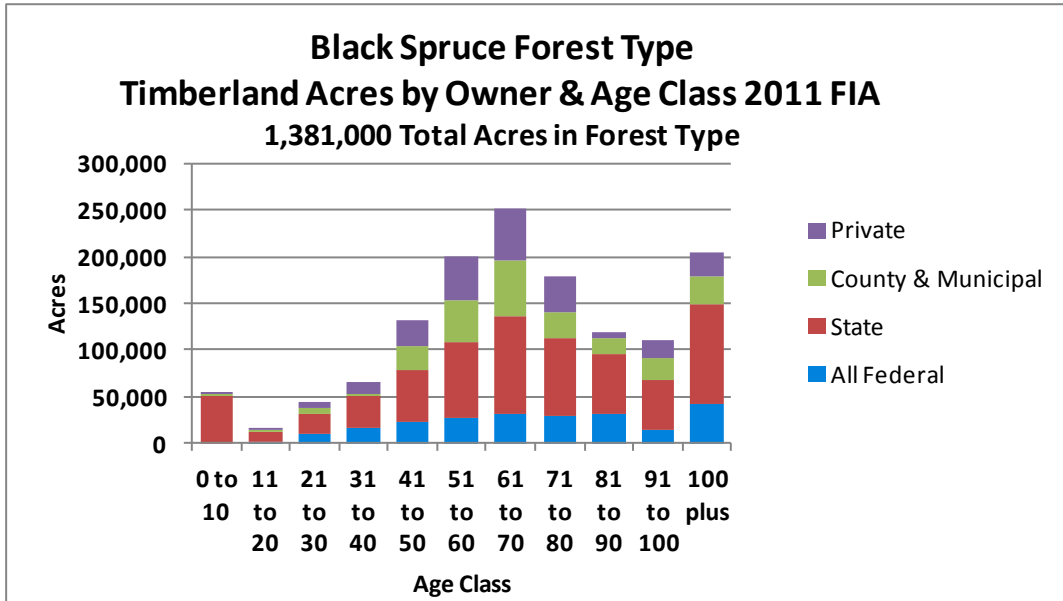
Black Spruce Forest Type
Timberland Acres by Owner & Age Class 2011 FIA
1,381,000 Total Acres in Forest Type

300,000
250,000
200,000
150,000
100,000
50,000
0

Acres

0 to 10
11 to 20
21 to 30
31 to 40
41 to 50
51 to 60
61 to 70
71 to 80
81 to 90
91 to 100
100 plus

Age Class

Private
County & Municipal
State
All Federal